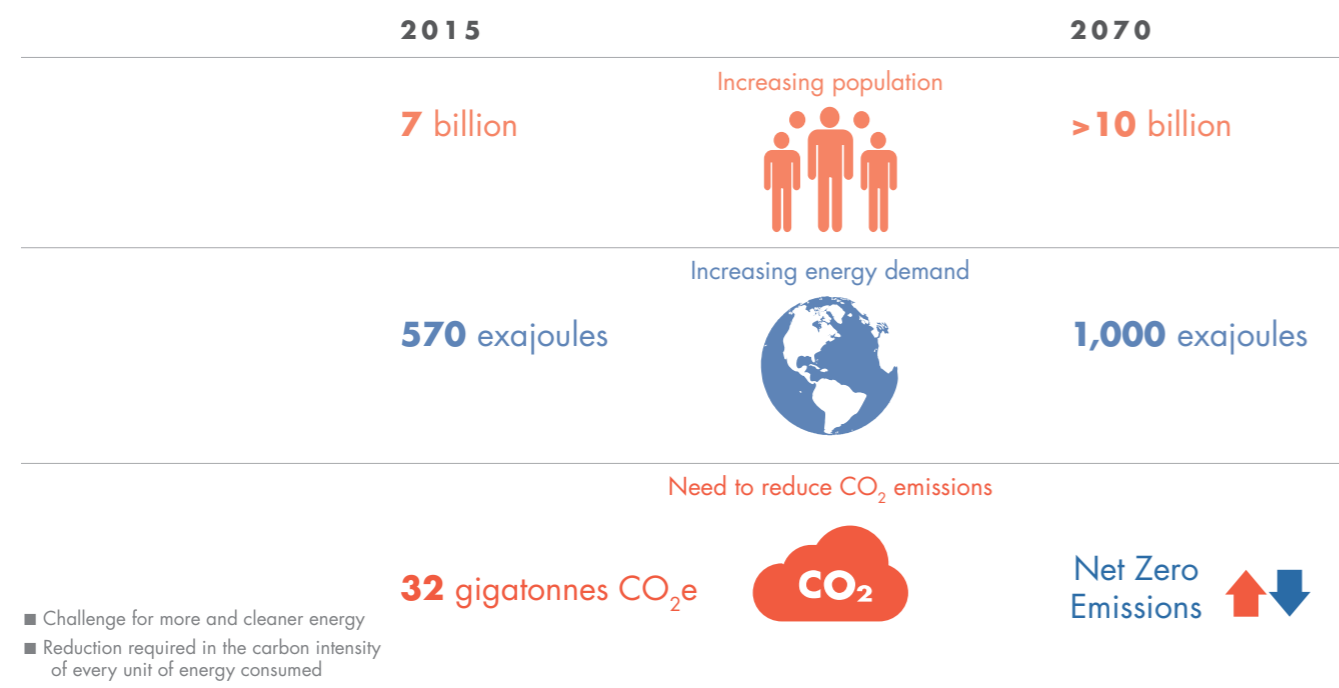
2015

2070

Increasing population

7 billion

>10 billion

Increasing energy demand

570 exajoules

1,000 exajoules

Need to reduce $CO_2$ emissions

32 gigatonnes $CO_2e$

$CO_2$

Net Zero Emissions

■ Challenge for more and cleaner energy

■ Reduction required in the carbon intensity of every unit of energy consumed